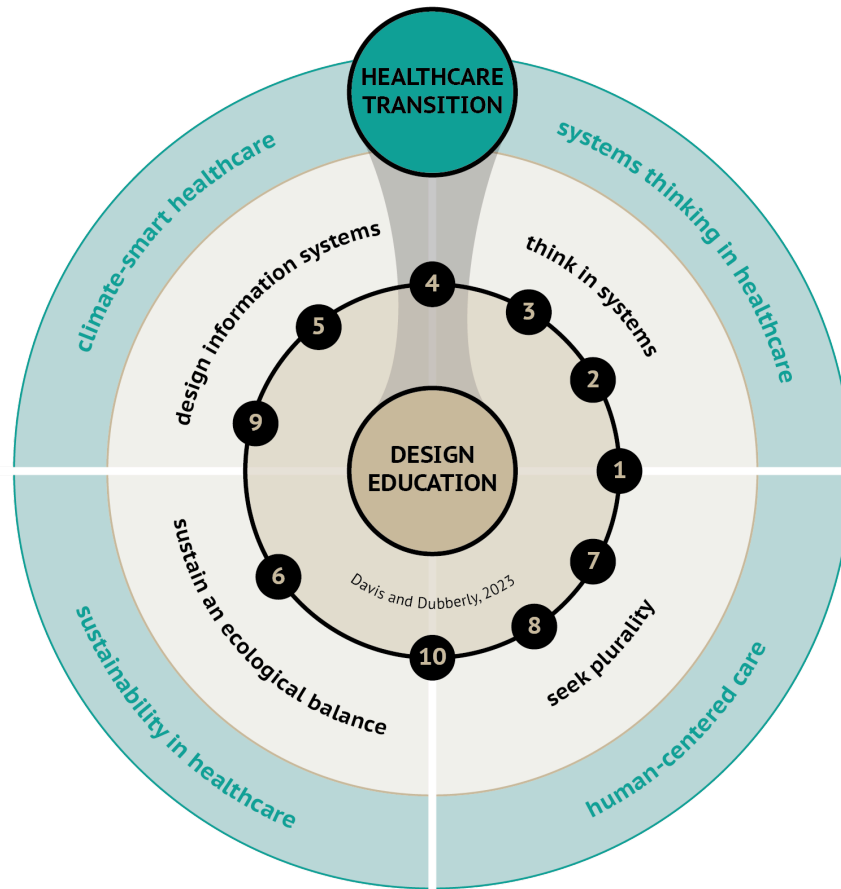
HEALTHCARE TRANSITION

climate-smart healthcare

systems thinking in healthcare

design information systems

think in systems

4

5

3

2

9

DESIGN EDUCATION

1

7

6

Davis and Dubberly, 2023

8

10

sustain an ecological balance

seek plurality

sustainability in healthcare

human-centered care